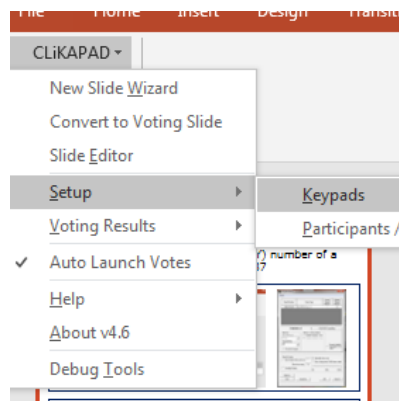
File Home Insert Design Transit

CLiKAPAD ▾

New Slide Wizard
Convert to Voting Slide
Slide Editor
Setup
Voting Results
✓ Auto Launch Votes
Help
About v4.6
Debug Tools

Keypads
Participants /

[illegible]) number of a
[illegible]?